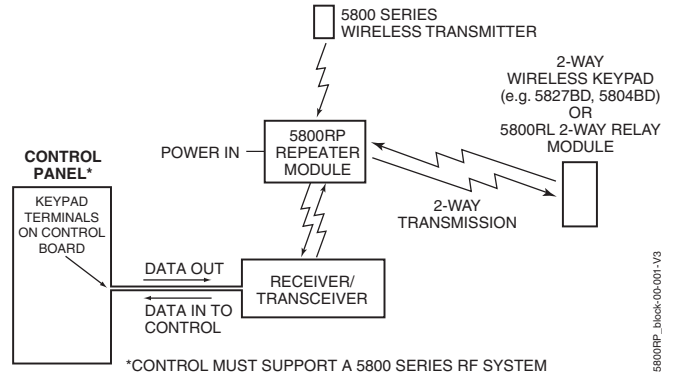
5800 SERIES
WIRELESS TRANSMITTER

2-WAY
WIRELESS KEYPAD
(e.g. 5827BD, 5804BD)
OR
5800RL 2-WAY RELAY
MODULE

POWER IN

5800RP
REPEATER
MODULE

2-WAY
TRANSMISSION

CONTROL
PANEL*

KEYPAD
TERMINALS
ON CONTROL
BOARD

DATA OUT

RECEIVER/
TRANSCEIVER

DATA IN TO
CONTROL

*CONTROL MUST SUPPORT A 5800 SERIES RF SYSTEM

5800RP_block-00-001-V3